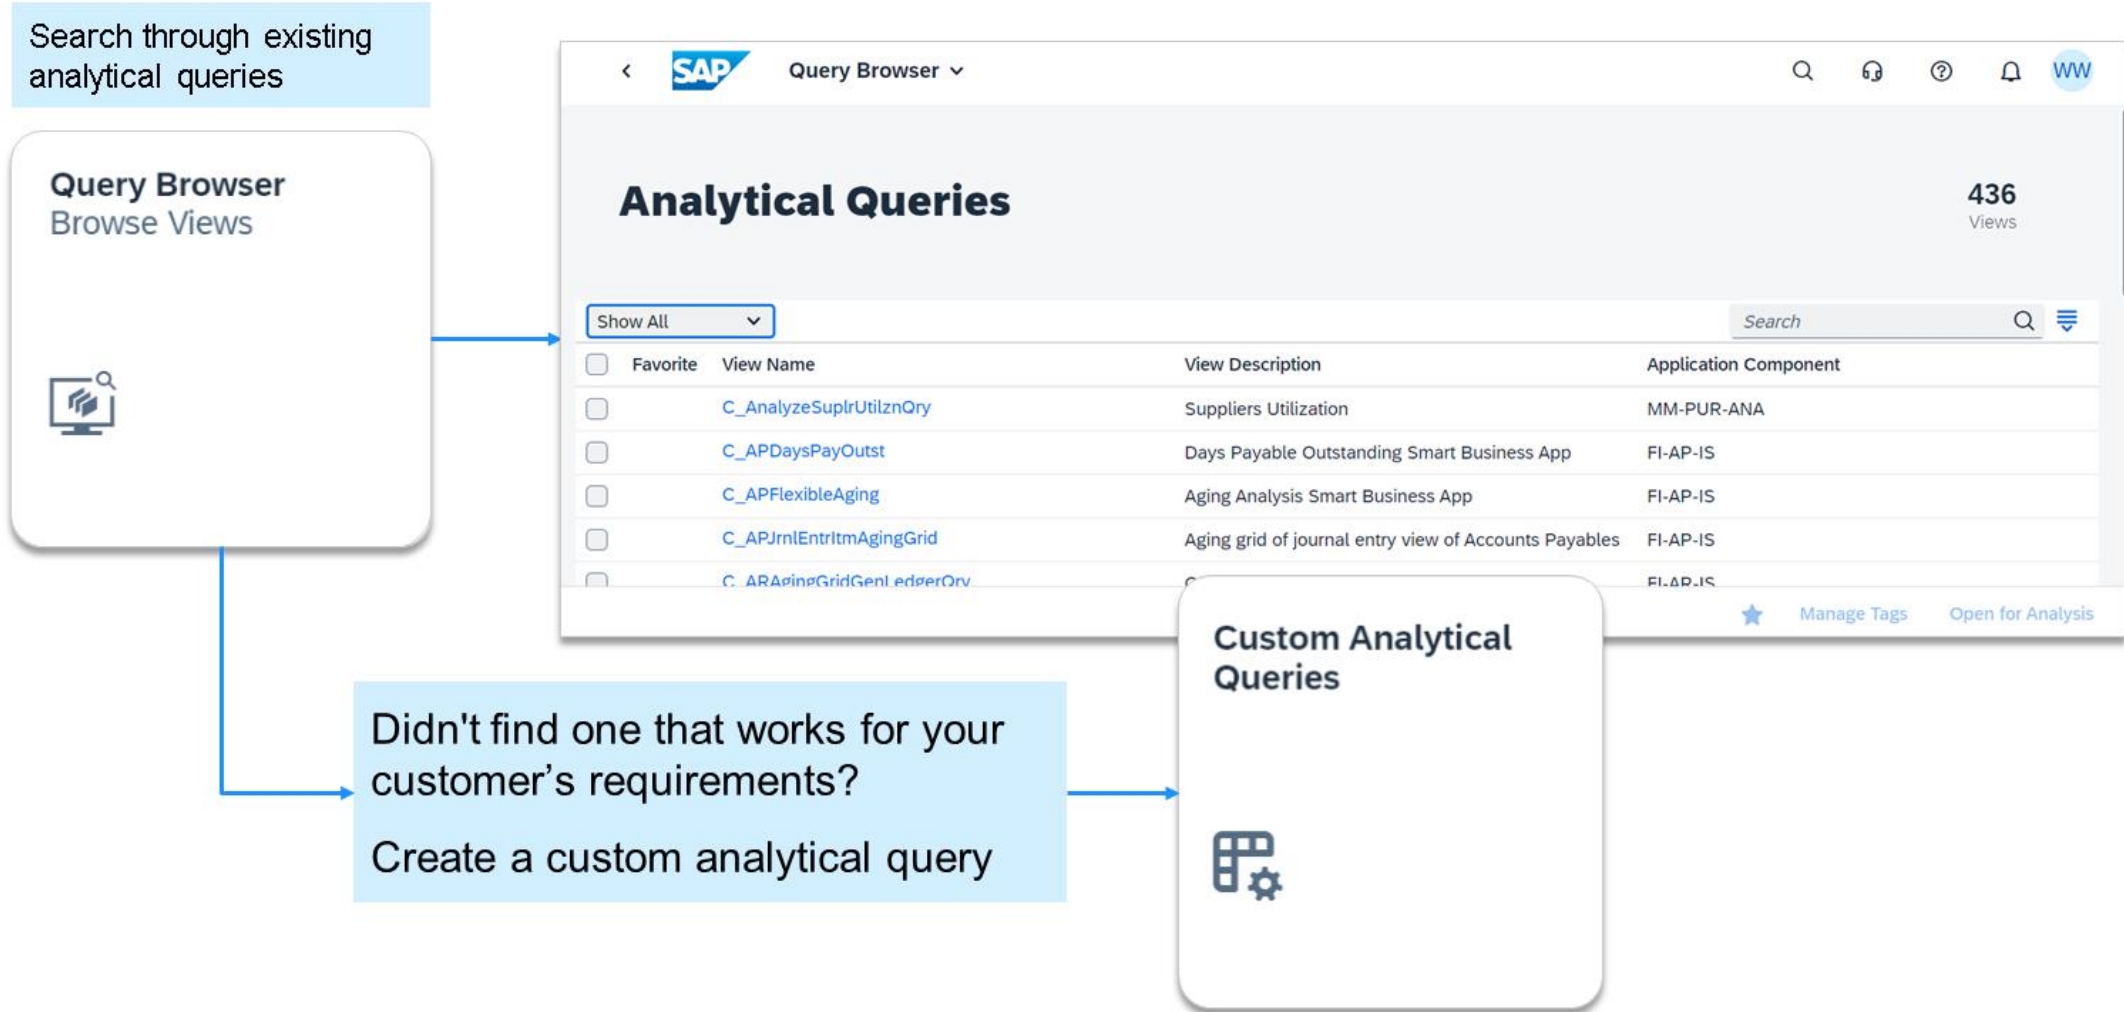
Search through existing analytical queries

Query Browser
Browse Views

SAP Query Browser

WW

Analytical Queries

436
Views

Show All

Search

| Favorite | View Name | View Description | Application Component |
|---|---|---|---|
| | C_AnalyzeSuplrUtilznQry | Suppliers Utilization | MM-PUR-ANA |
| | C_APDaysPayOutst | Days Payable Outstanding Smart Business App | FI-AP-IS |
| | C_APFlexibleAging | Aging Analysis Smart Business App | FI-AP-IS |
| | C_APJrnlEntrItmAgingGrid | Aging grid of journal entry view of Accounts Payables | FI-AP-IS |
| | C_ARAgingGridGenLedgerQry | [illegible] | FI-AR-IS |

Manage Tags Open for Analysis

Custom Analytical Queries

Didn't find one that works for your customer's requirements?

Create a custom analytical query